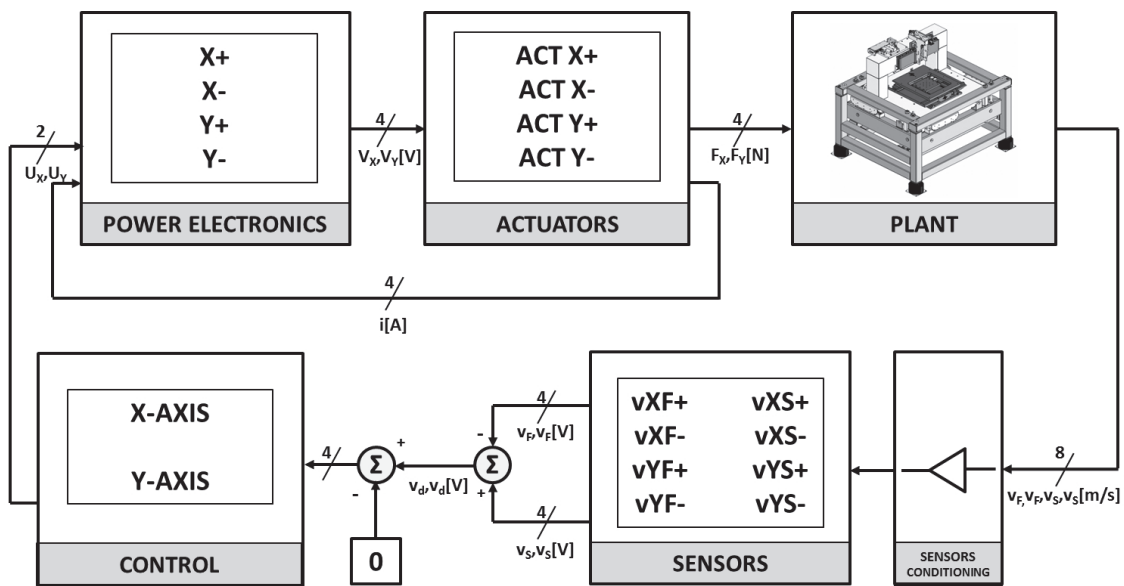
X+
X-
Y+
Y-

POWER ELECTRONICS

ACT X+
ACT X-
ACT Y+
ACT Y-

ACTUATORS

PLANT

2
$U_X,U_Y$

4
$V_X,V_Y[V]$

4
$F_X,F_Y[N]$

4
i[A]

X-AXIS

Y-AXIS

CONTROL

4

+
-
Σ

0

$v_d,v_d[V]$

-
+
Σ

4
$v_F,v_F[V]$

4
$v_S,v_S[V]$

vXF+
vXF-
vYF+
vYF-

vXS+
vXS-
vYS+
vYS-

SENSORS

SENSORS CONDITIONING

8
$v_F,v_F,v_S,v_S[m/s]$